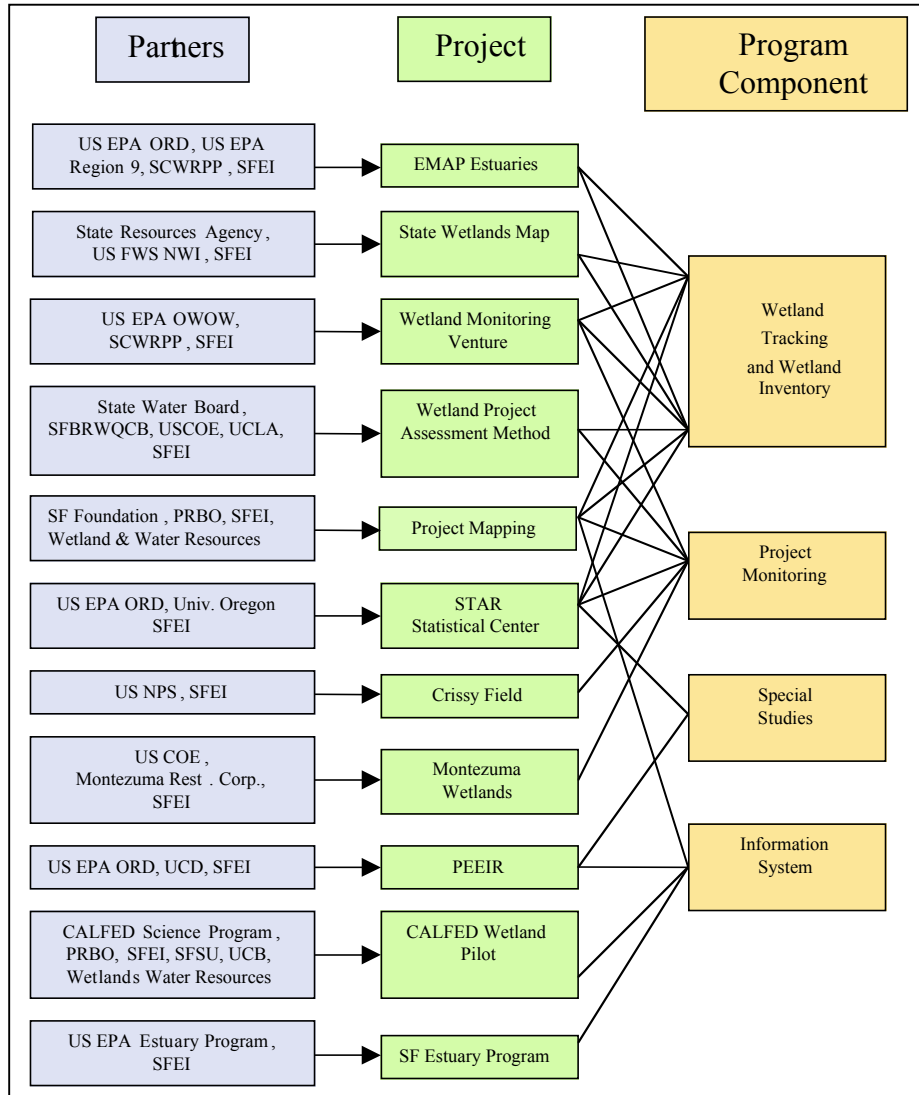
Partners

Project

Program Component

US EPA ORD, US EPA Region 9, SCWRPP, SFEI

EMAP Estuaries

State Resources Agency, US FWS NWI, SFEI

State Wetlands Map

US EPA OWOW, SCWRPP, SFEI

Wetland Monitoring Venture

State Water Board, SFBRWQCB, USCOE, UCLA, SFEI

Wetland Project Assessment Method

SF Foundation, PRBO, SFEI, Wetland & Water Resources

Project Mapping

US EPA ORD, Univ. Oregon SFEI

STAR Statistical Center

US NPS, SFEI

Crissy Field

US COE, Montezuma Rest. Corp., SFEI

Montezuma Wetlands

US EPA ORD, UCD, SFEI

PEEIR

CALFED Science Program, PRBO, SFEI, SFSU, UCB, Wetlands Water Resources

CALFED Wetland Pilot

US EPA Estuary Program, SFEI

SF Estuary Program

Wetland Tracking and Wetland Inventory

Project Monitoring

Special Studies

Information System